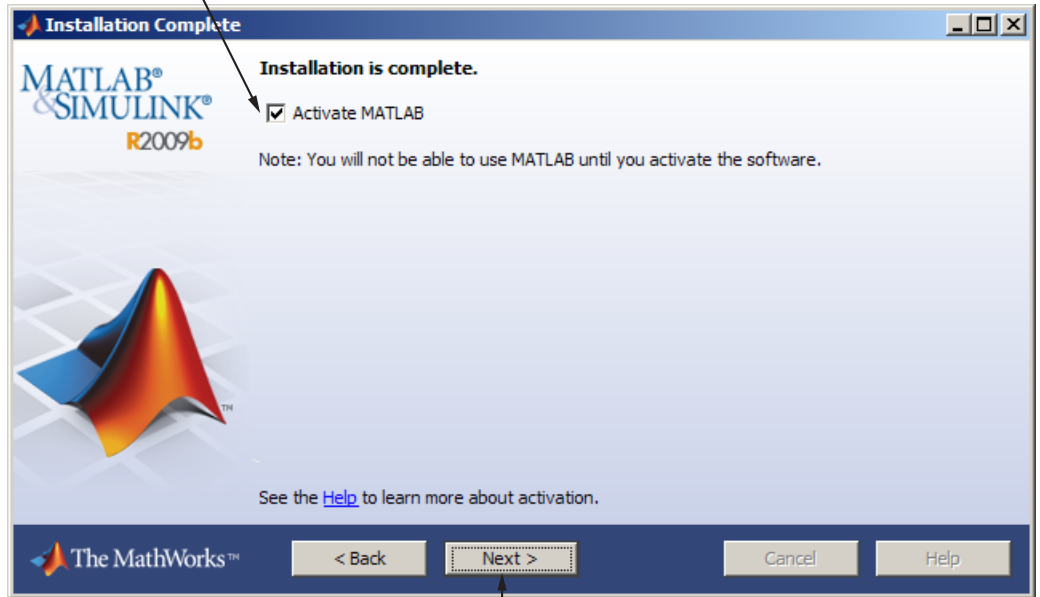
Installation Complete

MATLAB®
&SIMULINK®
R2009b

Installation is complete.

Activate MATLAB

Note: You will not be able to use MATLAB until you activate the software.

TM

See the Help to learn more about activation.

The MathWorks™

< Back

Next >

Cancel

Help